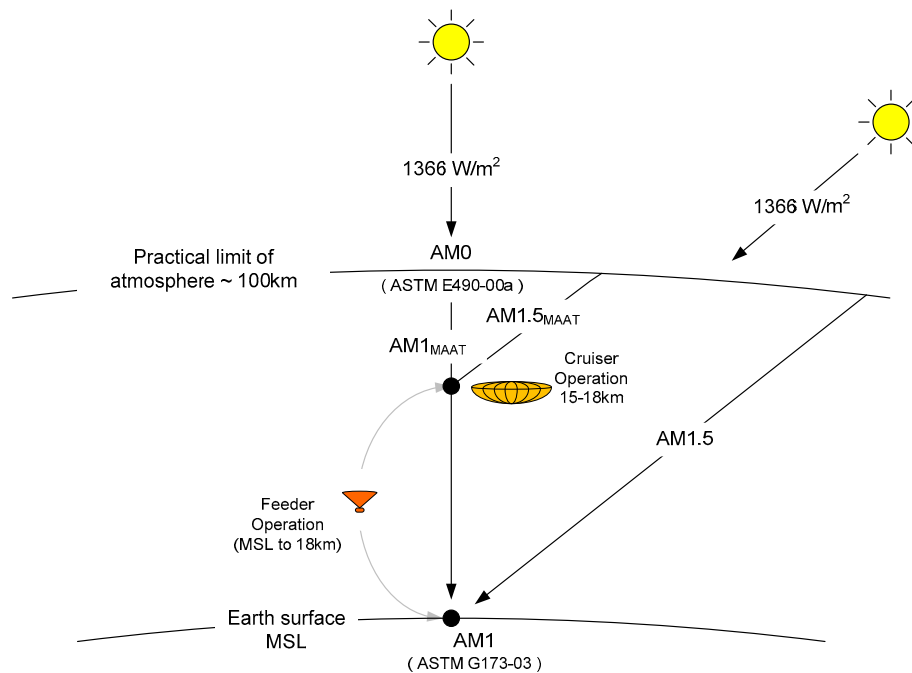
1366 W/m$^2$

1366 W/m$^2$

Practical limit of atmosphere ~ 100km

AM0
( ASTM E490-00a )

AM1.5$_{MAAT}$

AM1$_{MAAT}$

Cruiser Operation 15-18km

AM1.5

Feeder Operation (MSL to 18km)

Earth surface MSL

AM1
( ASTM G173-03 )